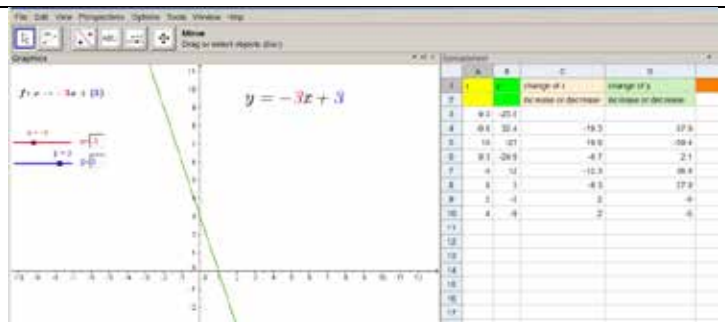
File Edit View Perspectives Options Tools Window Help

Move
Drag or select objects (Esc)

Graphics

$f : x \mapsto -3x + 3$

$y = -3x + 3$

Spreadsheet

| | A | B | C | D |
|---|---|---|---|---|
| 1 | x | y | change of x | change of y |
| 2 | | | increase or decrease | increase or decrease |
| 3 | 9.1 | -24.3 | | |
| 4 | -9.6 | 31.8 | -18.7 | 56.1 |
| 5 | 10 | -27 | 19.6 | -58.8 |
| 6 | 9.3 | -24.9 | -0.7 | 2.1 |
| 7 | -3 | 12 | -12.3 | 36.9 |
| 8 | 6 | 1 | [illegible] | 27.8 |
| 9 | 1 | -1 | 3 | -9 |
| 10 | 4 | -9 | 2 | -6 |
| 11 | | | | |
| 12 | | | | |
| 13 | | | | |
| 14 | | | | |
| 15 | | | | |
| 16 | | | | |
| 17 | | | | |